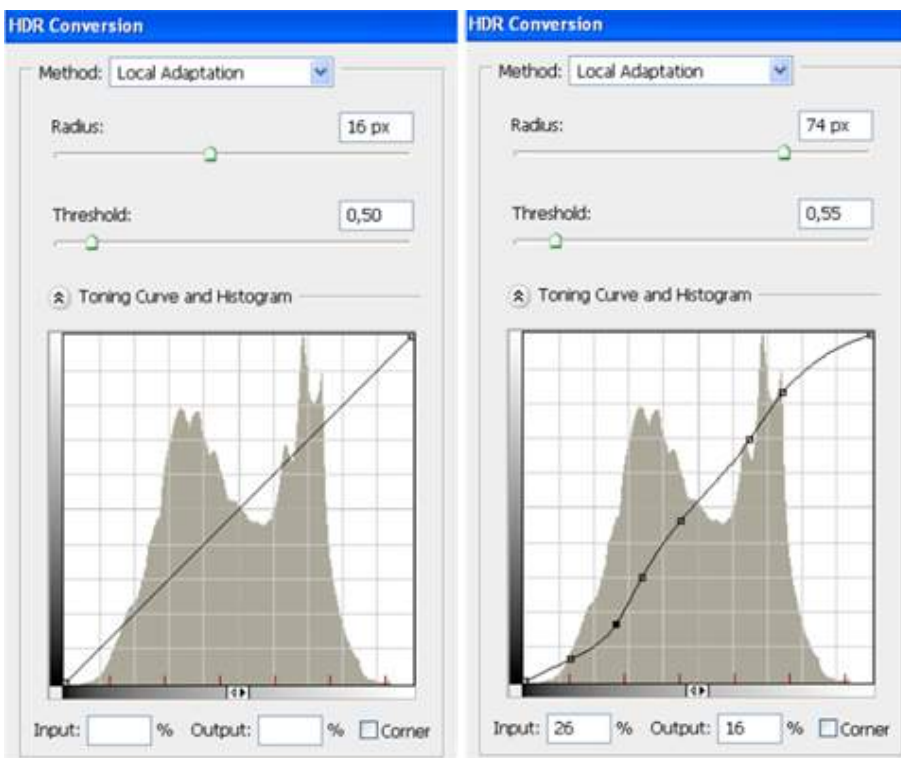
HDR Conversion

Method: Local Adaptation

Radius: 16 px

Threshold: 0,50

Toning Curve and Histogram

Input: % Output: % Corner

HDR Conversion

Method: Local Adaptation

Radius: 74 px

Threshold: 0,55

Toning Curve and Histogram

Input: 26 % Output: 16 % Corner